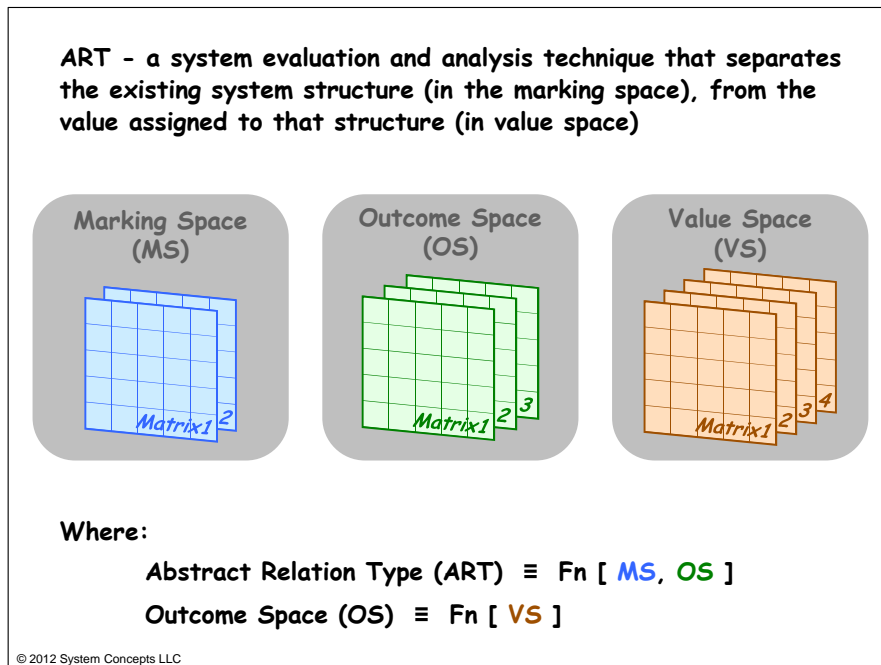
ART - a system evaluation and analysis technique that separates the existing system structure (in the marking space), from the value assigned to that structure (in value space)

Marking Space (MS)

Matrix1 2

Outcome Space (OS)

Matrix1 2 3

Value Space (VS)

Matrix1 2 3 4

Where:

Abstract Relation Type (ART) $\equiv$ Fn [ MS, OS ]

Outcome Space (OS) $\equiv$ Fn [ VS ]

© 2012 System Concepts LLC